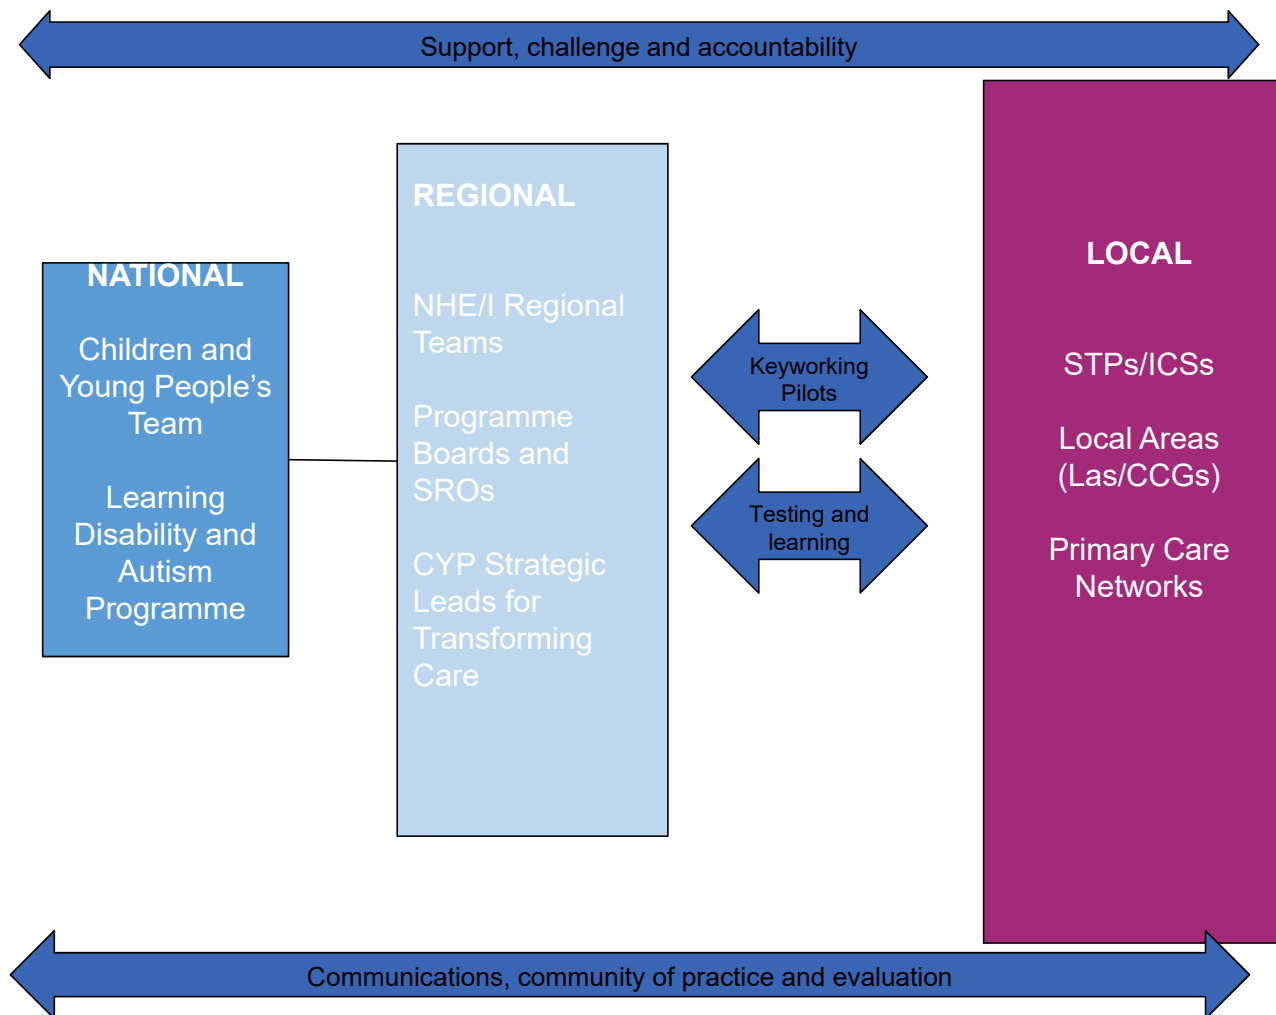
Support, challenge and accountability

NATIONAL

Children and Young People's Team

Learning Disability and Autism Programme

REGIONAL

NHE/I Regional Teams

Programme Boards and SROs

CYP Strategic Leads for Transforming Care

Keyworking Pilots

Testing and learning

LOCAL

STPs/ICSs

Local Areas (Las/CCGs)

Primary Care Networks

Communications, community of practice and evaluation